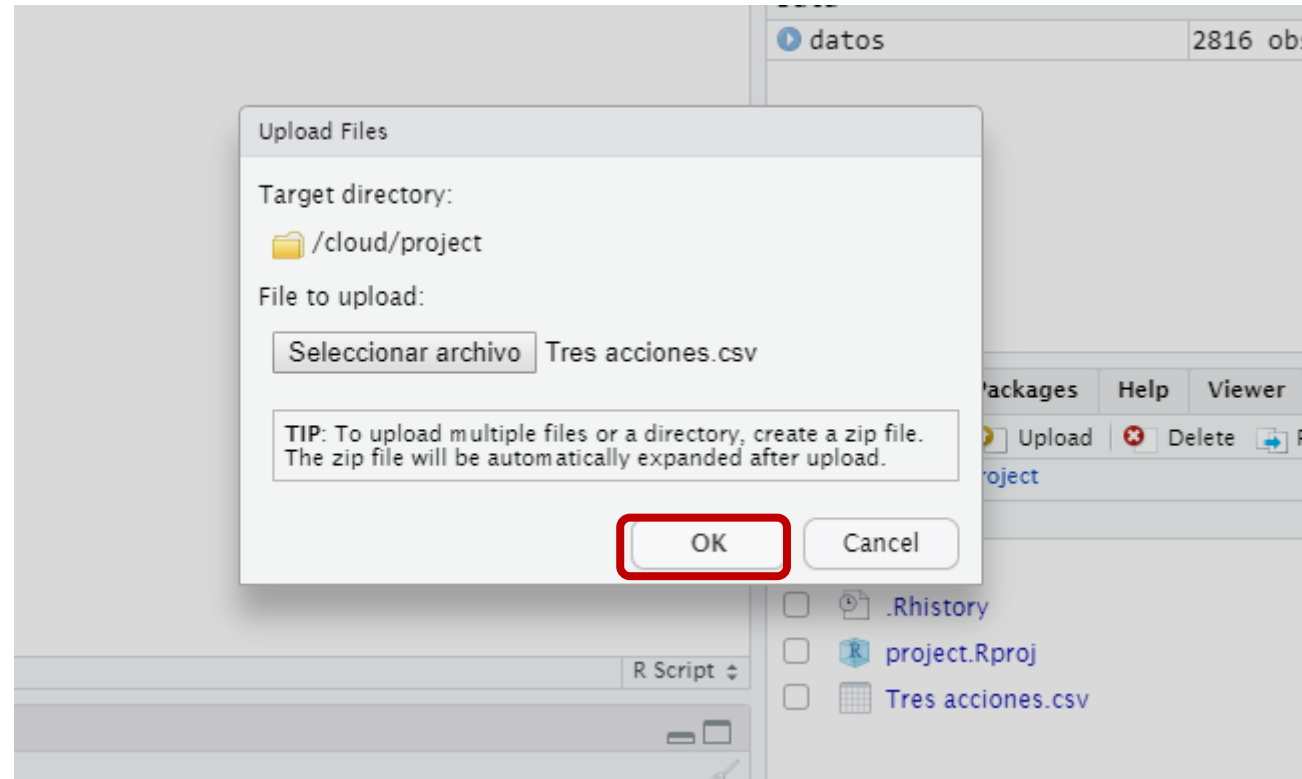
datos 2816 obs

Upload Files

Target directory:

/cloud/project

File to upload:

Seleccionar archivo Tres acciones.csv

TIP: To upload multiple files or a directory, create a zip file. The zip file will be automatically expanded after upload.

OK Cancel

Packages Help Viewer

Upload Delete

roject

.Rhistory

project.Rproj

Tres acciones.csv

R Script